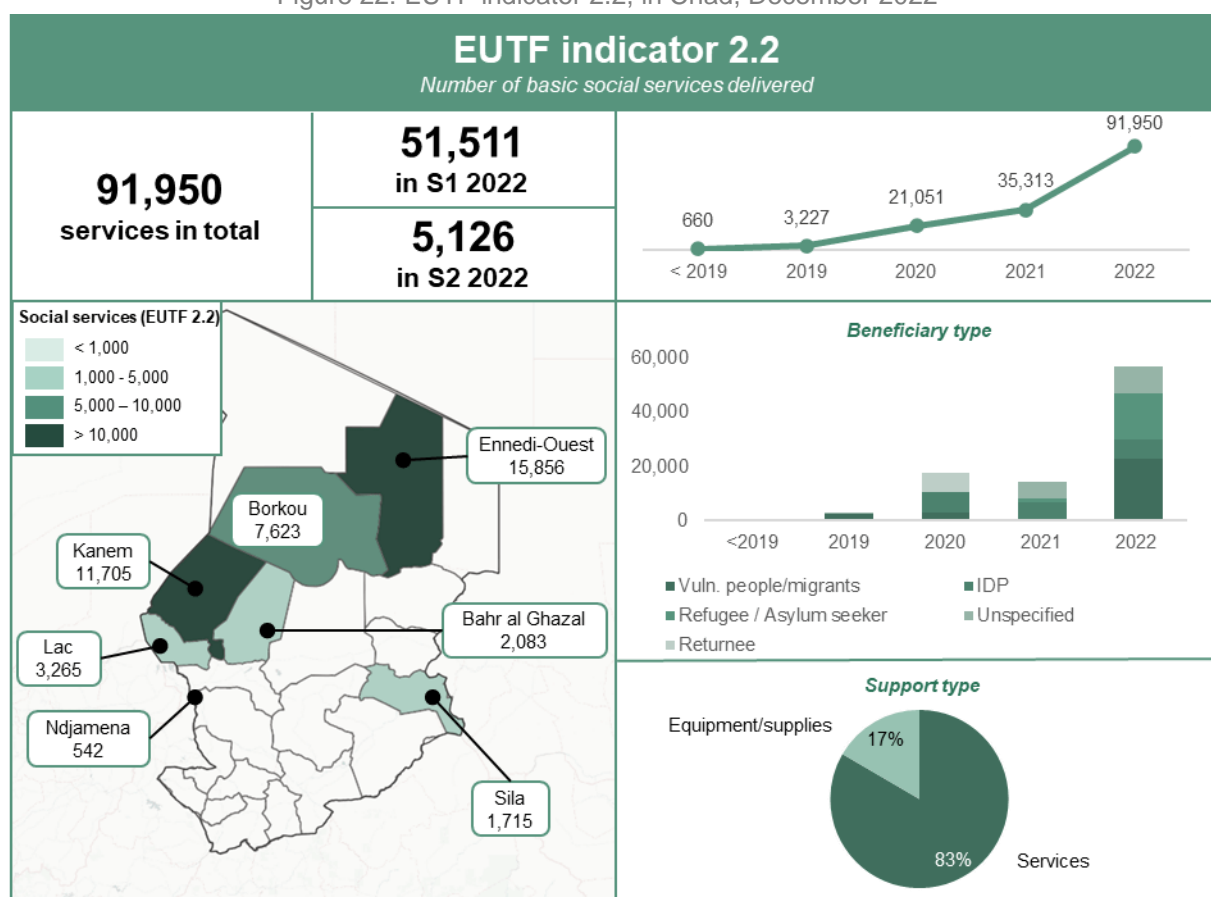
Figure 22: EUTF indicator 2.2, in Chad, December 2022

EUTF indicator 2.2
Number of basic social services delivered

91,950
services in total

51,511
in S1 2022

5,126
in S2 2022

660
3,227
21,051
35,313
91,950
< 2019
2019
2020
2021
2022

Social services (EUTF 2.2)
< 1,000
1,000 - 5,000
5,000 – 10,000
> 10,000

Ennedi-Ouest
15,856

Borkou
7,623

Kanem
11,705

Bahr al Ghazal
2,083

Lac
3,265

Ndjamena
542

Sila
1,715

Beneficiary type
60,000
40,000
20,000
0
<2019
2019
2020
2021
2022
Vuln. people/migrants
IDP
Refugee / Asylum seeker
Unspecified
Returnee

Support type
Equipment/supplies
17%
83%
Services